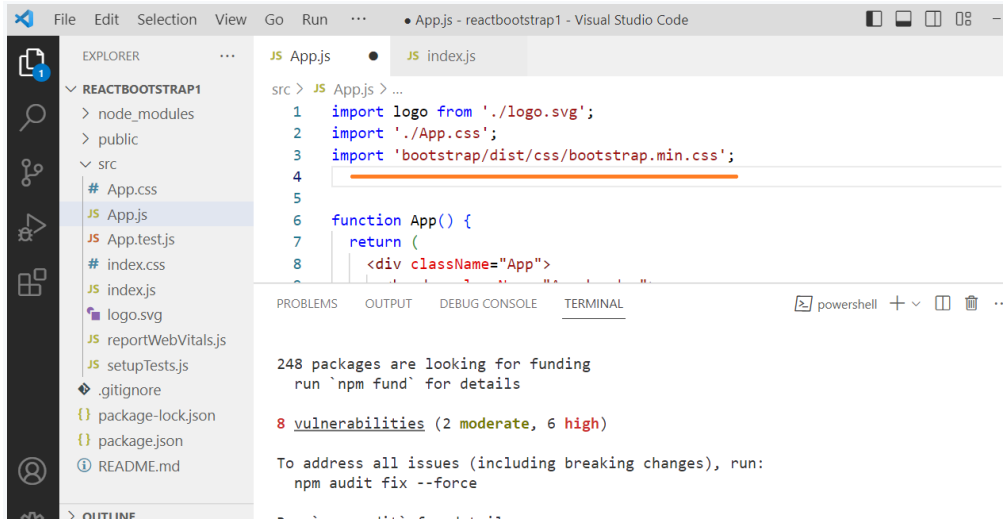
File Edit Selection View Go Run ··· ● App.js - reactbootstrap1 - Visual Studio Code

EXPLORER ···
REACTBOOTSTRAP1
> node_modules
> public
∨ src
# App.css
JS App.js
JS App.test.js
# index.css
JS index.js
logo.svg
JS reportWebVitals.js
JS setupTests.js
.gitignore
{} package-lock.json
{} package.json
ⓘ README.md
> OUTLINE

JS App.js ● JS index.js

src > JS App.js > ...

1 import logo from './logo.svg';
2 import './App.css';
3 import 'bootstrap/dist/css/bootstrap.min.css';
4
5
6 function App() {
7 return (
8 <div className="App">

PROBLEMS OUTPUT DEBUG CONSOLE TERMINAL powershell +

248 packages are looking for funding
run `npm fund` for details

8 vulnerabilities (2 moderate, 6 high)

To address all issues (including breaking changes), run:
npm audit fix --force

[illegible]